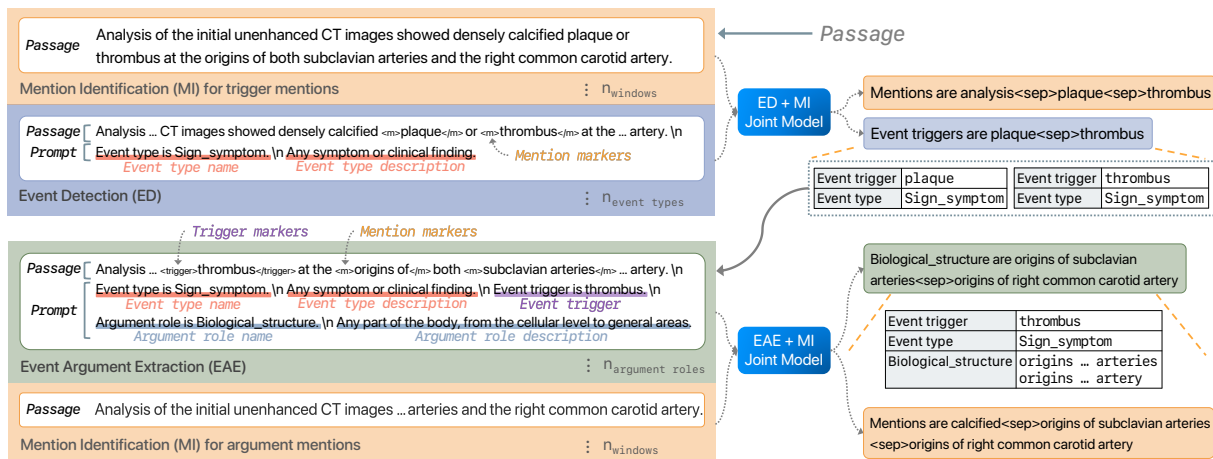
Passage Analysis of the initial unenhanced CT images showed densely calcified plaque or thrombus at the origins of both subclavian arteries and the right common carotid artery.

Passage

Mention Identification (MI) for trigger mentions ⋮ $n_{windows}$

ED + MI Joint Model

Mentions are analysis<sep>plaque<sep>thrombus

Event triggers are plaque<sep>thrombus

Passage Analysis … CT images showed densely calcified <m>plaque</m> or <m>thrombus</m> at the … artery. \n
Prompt Event type is Sign_symptom. \n Any symptom or clinical finding.
Event type name Event type description Mention markers

Event Detection (ED) ⋮ $n_{event\ types}$

| Event trigger | plaque |
|---|---|
| Event type | Sign_symptom |

| Event trigger | thrombus |
|---|---|
| Event type | Sign_symptom |

Trigger markers Mention markers

Passage Analysis … <trigger>thrombus</trigger> at the <m>origins of</m> both <m>subclavian arteries</m> … artery. \n
Prompt Event type is Sign_symptom. \n Any symptom or clinical finding. \n Event trigger is thrombus. \n
Event type name Event type description Event trigger
Argument role is Biological_structure. \n Any part of the body, from the cellular level to general areas.
Argument role name Argument role description

Event Argument Extraction (EAE) ⋮ $n_{argument\ roles}$

EAE + MI Joint Model

Biological_structure are origins of subclavian arteries<sep>origins of right common carotid artery

| Event trigger | thrombus |
|---|---|
| Event type | Sign_symptom |
| Biological_structure | origins … arteries origins … artery |

Passage Analysis of the initial unenhanced CT images …arteries and the right common carotid artery.

Mention Identification (MI) for argument mentions ⋮ $n_{windows}$

Mentions are calcified<sep>origins of subclavian arteries<sep>origins of right common carotid artery